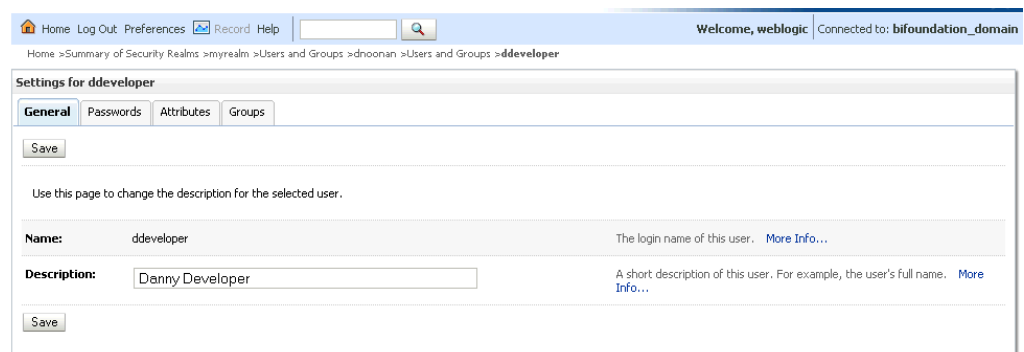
Home Log Out Preferences Record Help

Welcome, weblogic | Connected to: bifoundation_domain

Home >Summary of Security Realms >myrealm >Users and Groups >dnoonan >Users and Groups >ddeveloper

Settings for ddeveloper

General | Passwords | Attributes | Groups

Save

Use this page to change the description for the selected user.

| | | |
|---|---|---|
| Name: | ddeveloper | The login name of this user. More Info... |
| Description: | Danny Developer | A short description of this user. For example, the user's full name. More Info... |

Save